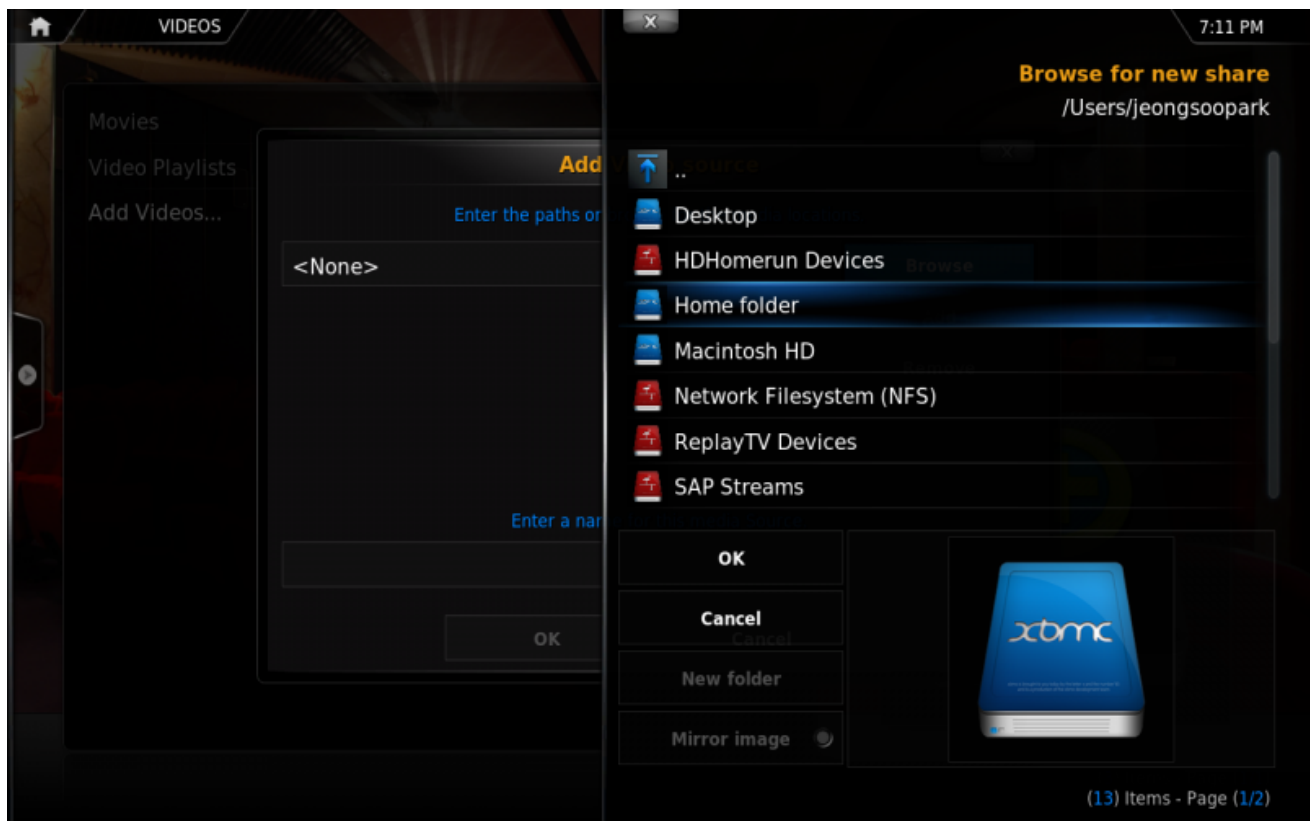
VIDEOS

Movies

Video Playlists

Add Videos...

Add

Enter the paths or

<None>

Enter a nar

OK

7:11 PM

Browse for new share

/Users/jeongsoopark

..

Desktop

HDHomerun Devices

Home folder

Macintosh HD

Network Filesystem (NFS)

ReplayTV Devices

SAP Streams

OK

Cancel

New folder

Mirror image

xbmc

(13) Items - Page (1/2)